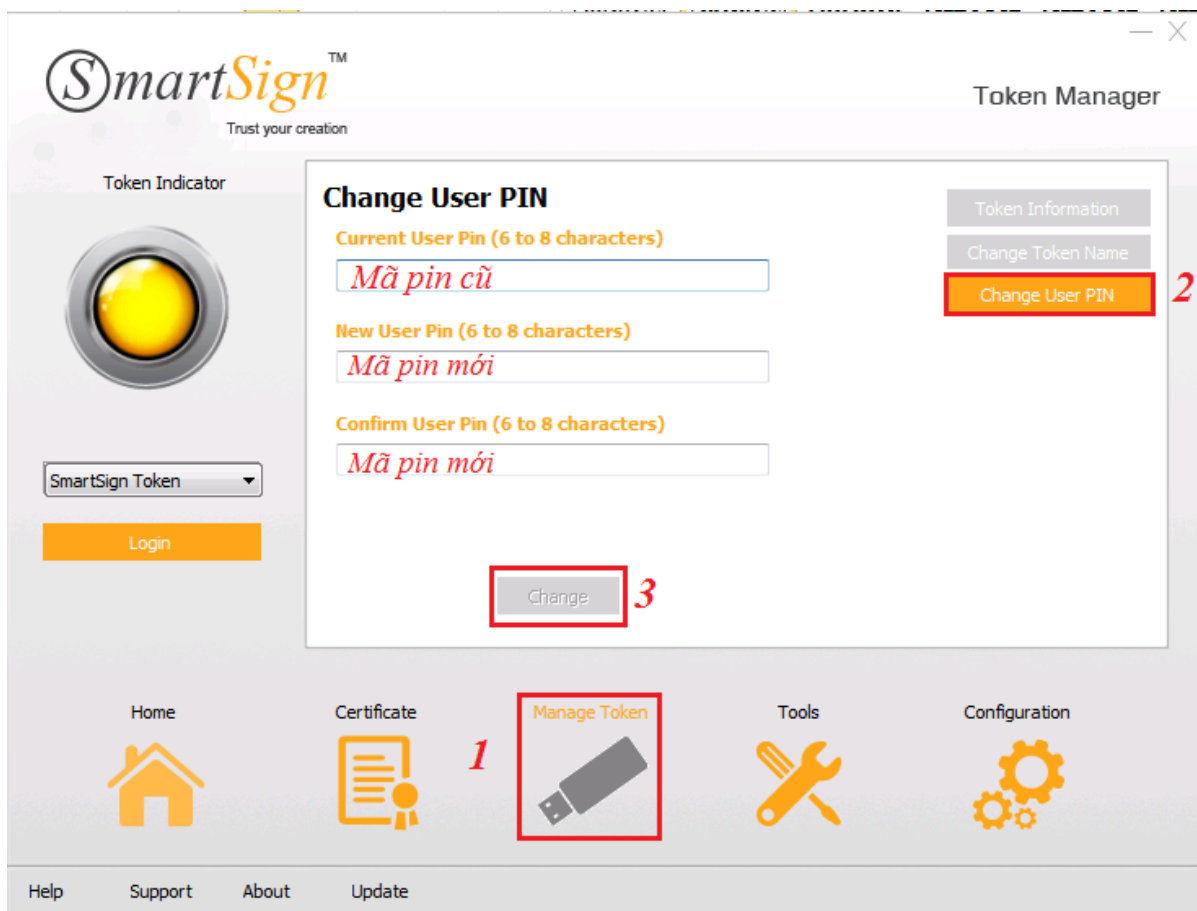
SmartSign™
Trust your creation

Token Manager

Token Indicator

SmartSign Token

Login

Change User PIN

Current User Pin (6 to 8 characters)
Mã pin cũ

New User Pin (6 to 8 characters)
Mã pin mới

Confirm User Pin (6 to 8 characters)
Mã pin mới

Change
3

Token Information
Change Token Name
Change User PIN
2

Home
Certificate
1
Manage Token
Tools
Configuration

Help
Support
About
Update